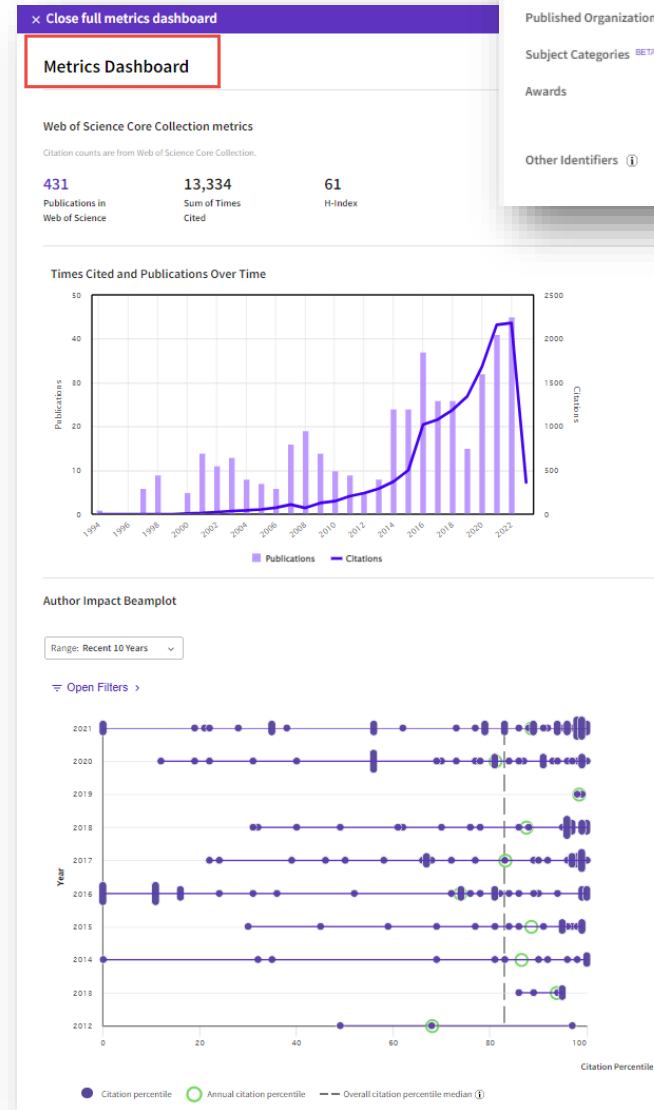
× Close full metrics dashboard

Published Organization
Subject Categories BETA
Awards
Other Identifiers ⓘ

Metrics Dashboard

Web of Science Core Collection metrics

Citation counts are from Web of Science Core Collection.

431
Publications in Web of Science

13,334
Sum of Times Cited

61
H-Index

Times Cited and Publications Over Time

50
40
30
20
10
0

2500
2000
1500
1000
500
0

Publications

Citations

1994 1996 1998 2000 2002 2004 2006 2008 2010 2012 2014 2016 2018 2020 2022

Publications — Citations

Author Impact Beamplot

Range: Recent 10 Years

Open Filters ›

2021
2020
2019
2018
2017
2016
2015
2014
2013
2012

Year

0 20 40 60 80 100

Citation Percentile

Citation percentile   Annual citation percentile   Overall citation percentile median ⓘ